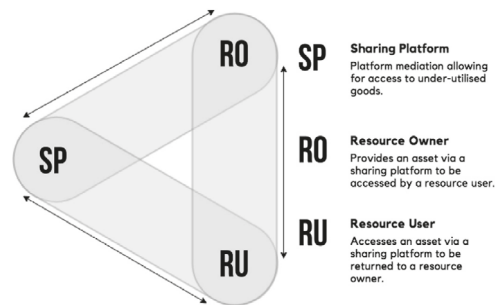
RO

SP

RU

SP
Sharing Platform
Platform mediation allowing for access to under-utilised goods.

RO
Resource Owner
Provides an asset via a sharing platform to be accessed by a resource user.

RU
Resource User
Accesses an asset via a sharing platform to be returned to a resource owner.